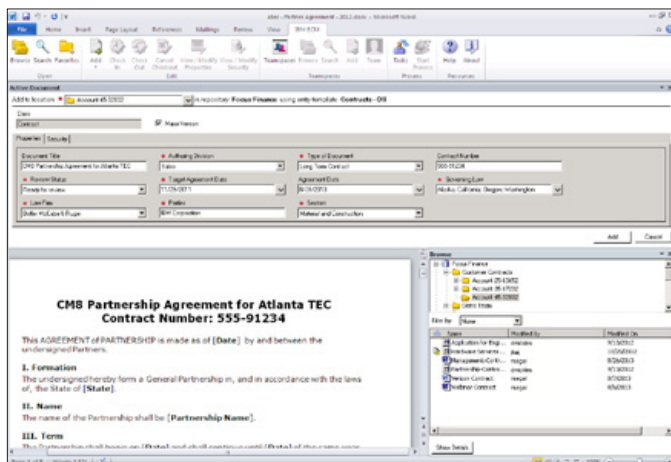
abel - Partner agreement - 2012.docx - Microsoft Word

File Home Insert Page Layout References Mailings Review View IBM ECM

Browse Search Favorites Add Check In Check Out Cancel Checkout View / Modify Properties View / Modify Security Teamspaces Browse Search Add Team Tasks Start Process Help About

Open Edit Teamspaces Process Resources

Active Document

Add to location ▼ Account 45 32032 in repository Focus Finance using entry template Contracts - CM

Class
Contract
Major Version

Properties Security

Document Title
CM8 Partnership Agreement for Atlanta TEC
Review Status
Ready for review
Law Firm
Butler McKabe & Ruger

Authoring Division
Sales
Target Agreement Date
11/28/2011
Parties
IBM Corporation

Type of Document
Fixed Term Contract
Agreement Date
8/28/2013
Section
Material and Construction

Contract Number
555-91234
Governing Law
Alaska; California; Oregon; Washington

Add Cancel

CM8 Partnership Agreement for Atlanta TEC
Contract Number: 555-91234

This AGREEMENT of PARTNERSHIP is made as of [Date] by and between the undersigned Partners.

I. Formation
The undersigned hereby form a General Partnership in, and in accordance with the laws of, the State of [State].

II. Name
The name of the Partnership shall be [Partnership Name].

III. Term
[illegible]

Browse
Focus Finance
Customer Contracts
Account 25 10652
Account 35 67052
Account 45 32032
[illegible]

Filter by: None

Name | Modified By | Modified On
Application for Bus... | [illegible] | 9/1/2012
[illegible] | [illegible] | 11/20/2012
Management-Con... | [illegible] | 8/26/2013
Partnership-Contra... | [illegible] | 9/7/2012
Vendor Contract | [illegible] | 8/7/2013
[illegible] Contract | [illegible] | 8/6/2013

Show Details